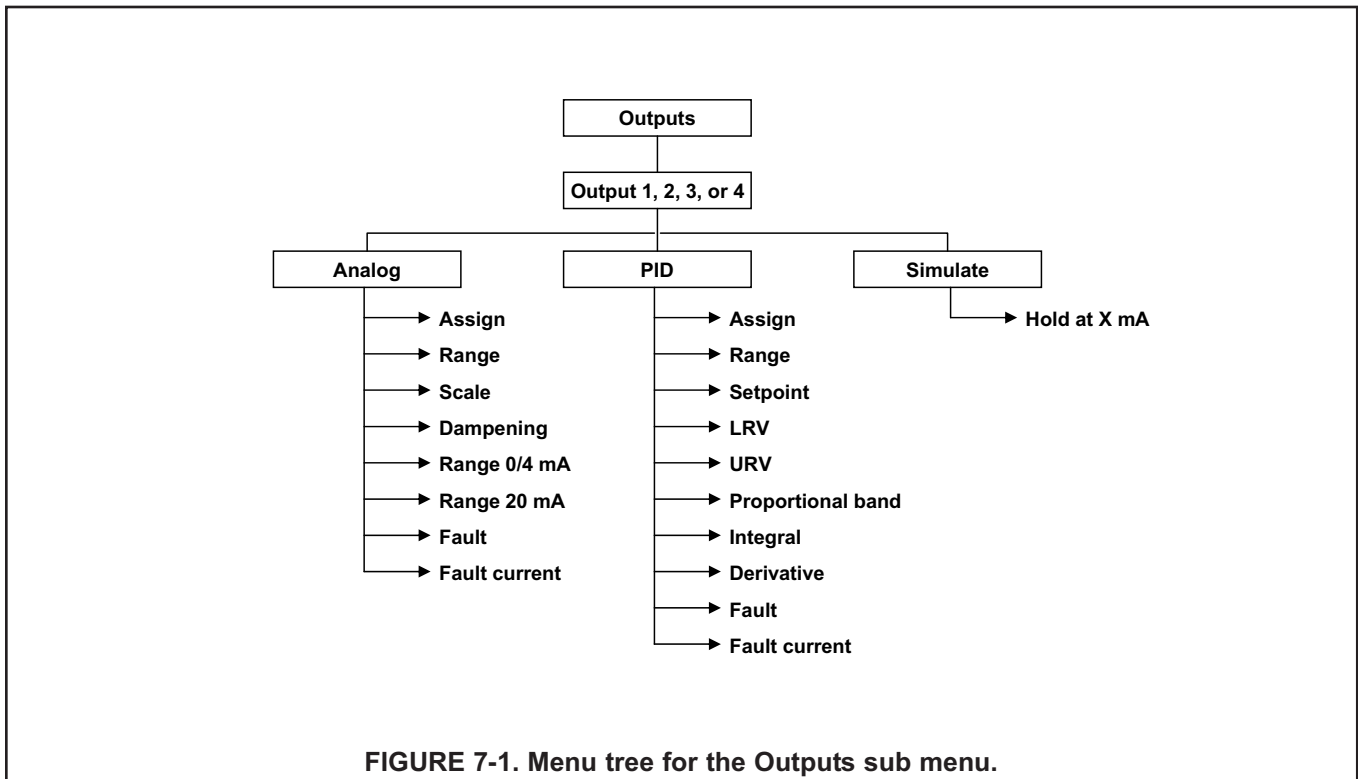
Outputs

Output 1, 2, 3, or 4

Analog

Assign
Range
Scale
Dampening
Range 0/4 mA
Range 20 mA
Fault
Fault current

PID

Assign
Range
Setpoint
LRV
URV
Proportional band
Integral
Derivative
Fault
Fault current

Simulate

Hold at X mA

FIGURE 7-1. Menu tree for the Outputs sub menu.